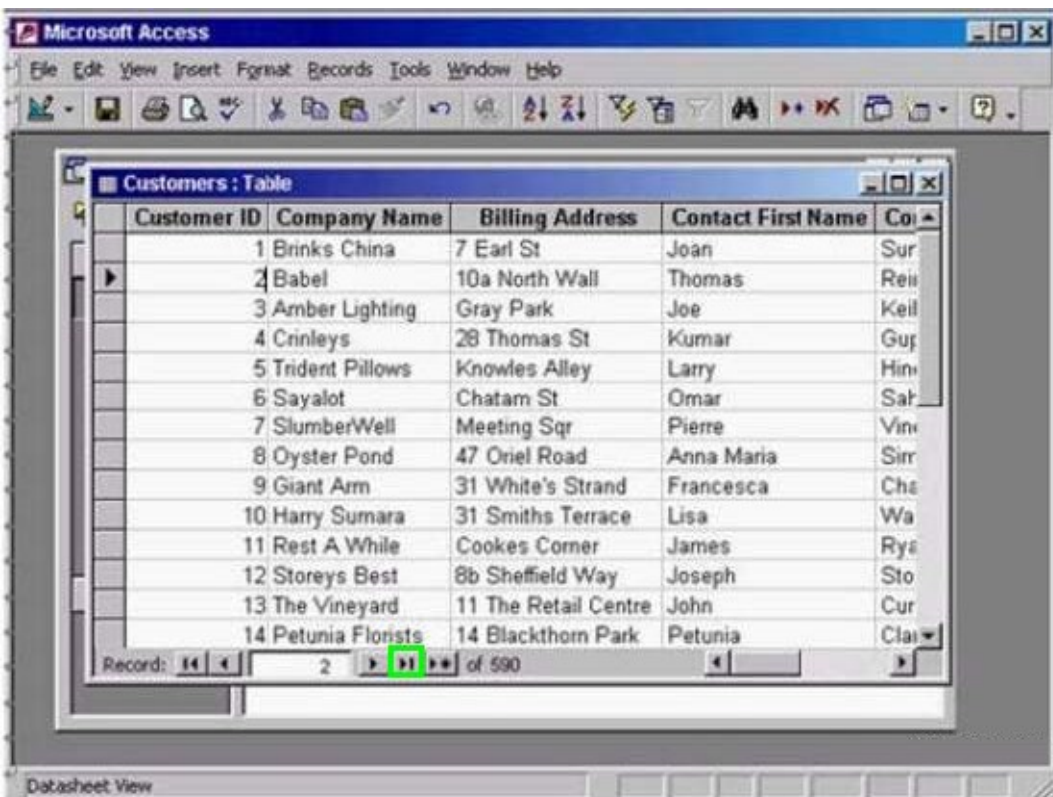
Microsoft Access

File Edit View Insert Format Records Tools Window Help

Customers : Table

| | Customer ID | Company Name | Billing Address | Contact First Name | Co |
|---|---|---|---|---|---|
| | 1 | Brinks China | 7 Earl St | Joan | Sur |
| ▶ | 2 | Babel | 10a North Wall | Thomas | Rei |
| | 3 | Amber Lighting | Gray Park | Joe | Keil |
| | 4 | Crinleys | 28 Thomas St | Kumar | Gup |
| | 5 | Trident Pillows | Knowles Alley | Larry | Hin |
| | 6 | Sayalot | Chatam St | Omar | Sal |
| | 7 | SlumberWell | Meeting Sqr | Pierre | Vin |
| | 8 | Oyster Pond | 47 Oriel Road | Anna Maria | Sim |
| | 9 | Giant Arm | 31 White's Strand | Francesca | Cha |
| | 10 | Harry Sumara | 31 Smiths Terrace | Lisa | Wa |
| | 11 | Rest A While | Cookes Corner | James | Rya |
| | 12 | Storeys Best | 8b Sheffield Way | Joseph | Sto |
| | 13 | The Vineyard | 11 The Retail Centre | John | Cur |
| | 14 | Petunia Florists | 14 Blackthorn Park | Petunia | Cla |

Record: 2 of 590

Datasheet View